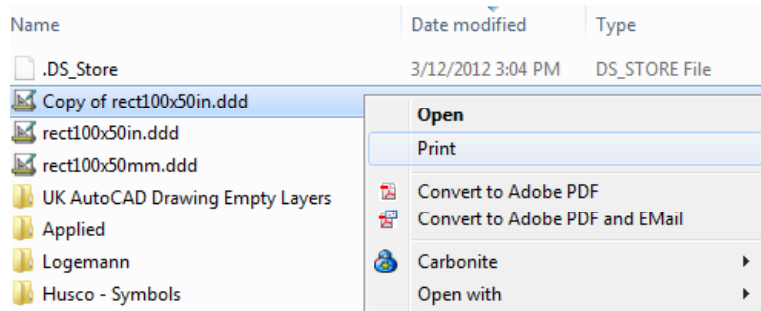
| Name | Date modified | Type |
|---|---|---|
| .DS_Store | 3/12/2012 3:04 PM | DS_STORE File |
| Copy of rect100x50in.ddd | | |
| rect100x50in.ddd | | |
| rect100x50mm.ddd | | |
| UK AutoCAD Drawing Empty Layers | | |
| Applied | | |
| Logemann | | |
| Husco - Symbols | | |

Open
Print
Convert to Adobe PDF
Convert to Adobe PDF and EMail
Carbonite
Open with